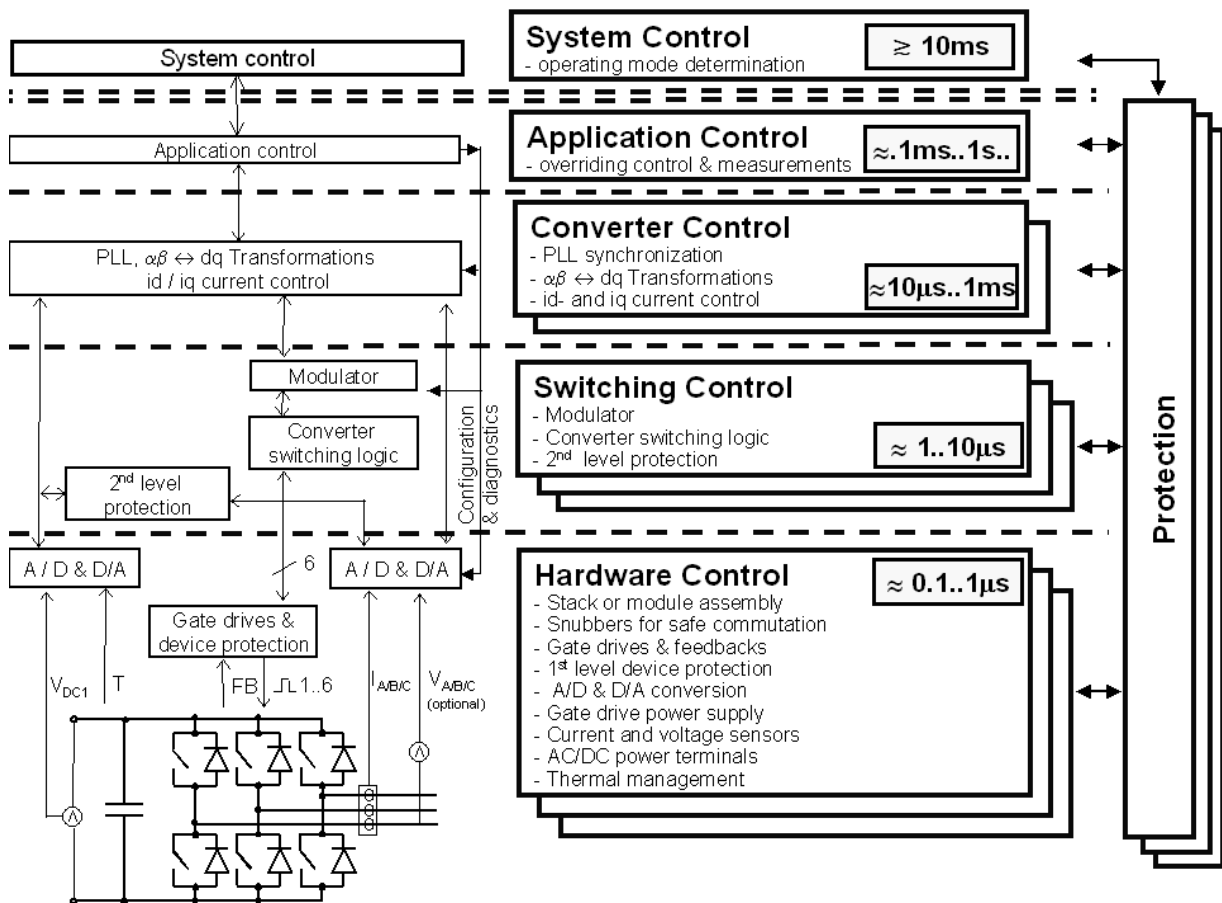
System control

Application control

PLL, $\alpha\beta \leftrightarrow$ dq Transformations
id / iq current control

Modulator

Converter switching logic

2nd level protection

Configuration & diagnostics

A / D & D/A

6

A / D & D/A

Gate drives & device protection

$V_{DC1}$

T

FB

1..6

$I_{A/B/C}$

$V_{A/B/C}$ (optional)

System Control
- operating mode determination

$\geq$ 10ms

Application Control
- overriding control & measurements

$\approx$.1ms..1s..

Converter Control
- PLL synchronization
- $\alpha\beta \leftrightarrow$ dq Transformations
- id- and iq current control

$\approx$10µs..1ms

Switching Control
- Modulator
- Converter switching logic
- 2nd level protection

$\approx$ 1..10µs

Hardware Control
- Stack or module assembly
- Snubbers for safe commutation
- Gate drives & feedbacks
- 1st level device protection
- A/D & D/A conversion
- Gate drive power supply
- Current and voltage sensors
- AC/DC power terminals
- Thermal management

$\approx$ 0.1..1µs

Protection